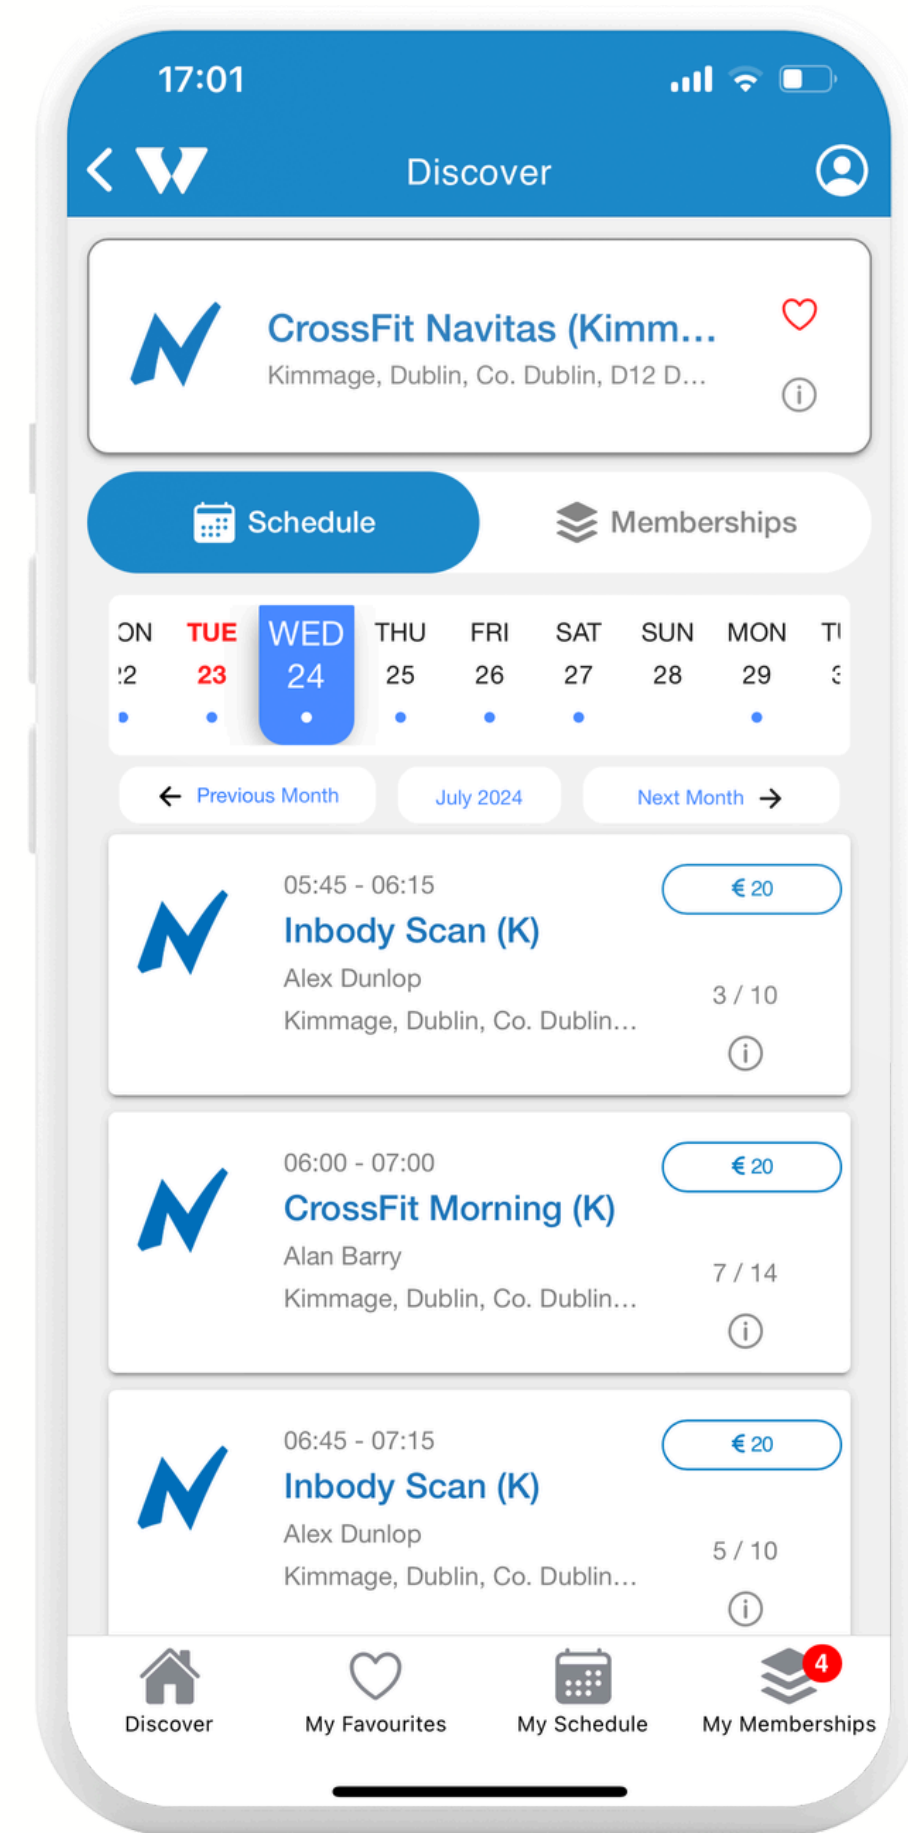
17:01

Discover

CrossFit Navitas (Kimm...
Kimmage, Dublin, Co. Dublin, D12 D...

Schedule
Memberships

| ON | TUE | WED | THU | FRI | SAT | SUN | MON | TI |
|---|---|---|---|---|---|---|---|---|
| 2 | 23 | 24 | 25 | 26 | 27 | 28 | 29 | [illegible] |

Previous Month
July 2024
Next Month

05:45 - 06:15
Inbody Scan (K)
Alex Dunlop
Kimmage, Dublin, Co. Dublin...
€ 20
3 / 10

06:00 - 07:00
CrossFit Morning (K)
Alan Barry
Kimmage, Dublin, Co. Dublin...
€ 20
7 / 14

06:45 - 07:15
Inbody Scan (K)
Alex Dunlop
Kimmage, Dublin, Co. Dublin...
€ 20
5 / 10

Discover
My Favourites
My Schedule
4
My Memberships